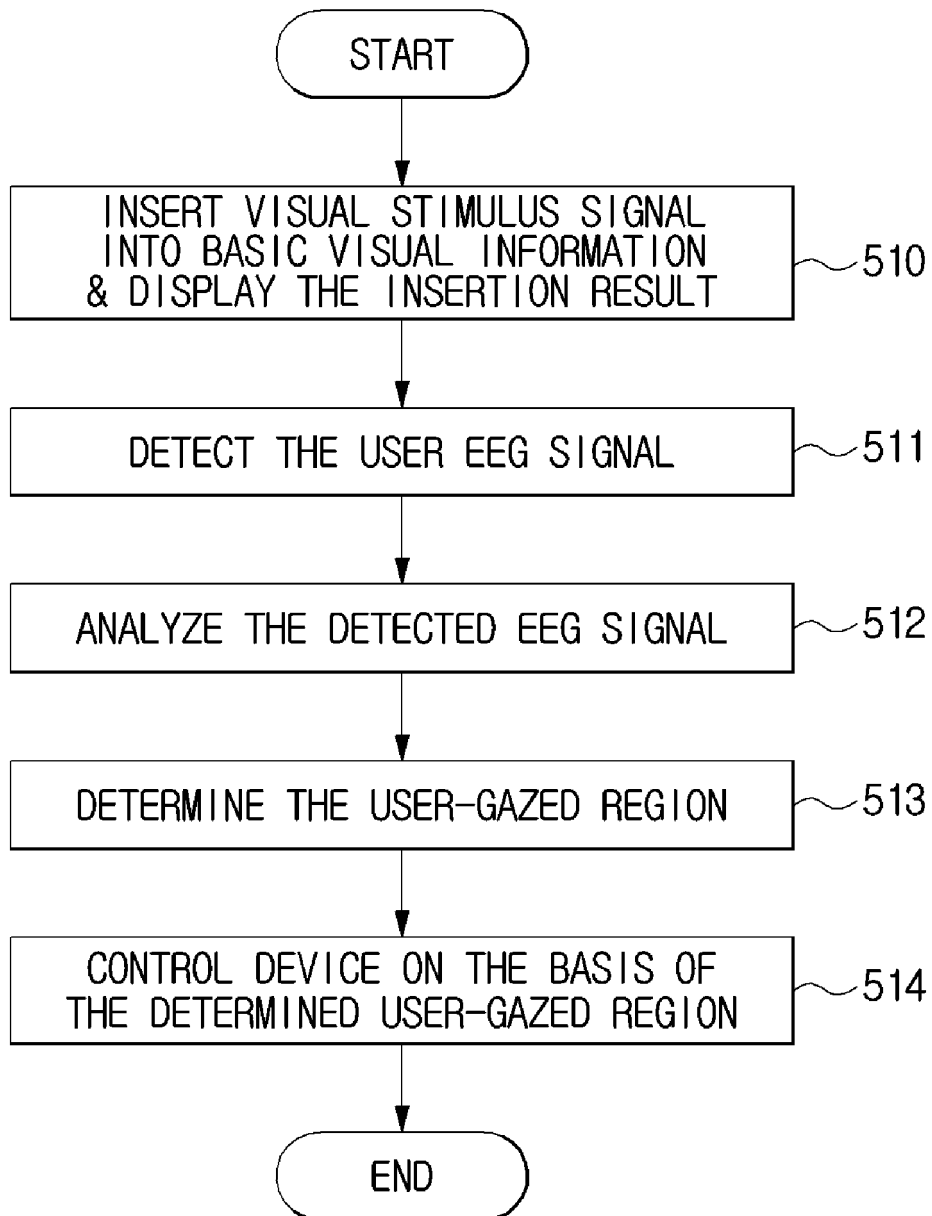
START

INSERT VISUAL STIMULUS SIGNAL INTO BASIC VISUAL INFORMATION & DISPLAY THE INSERTION RESULT

510

DETECT THE USER EEG SIGNAL

511

ANALYZE THE DETECTED EEG SIGNAL

512

DETERMINE THE USER-GAZED REGION

513

CONTROL DEVICE ON THE BASIS OF THE DETERMINED USER-GAZED REGION

514

END